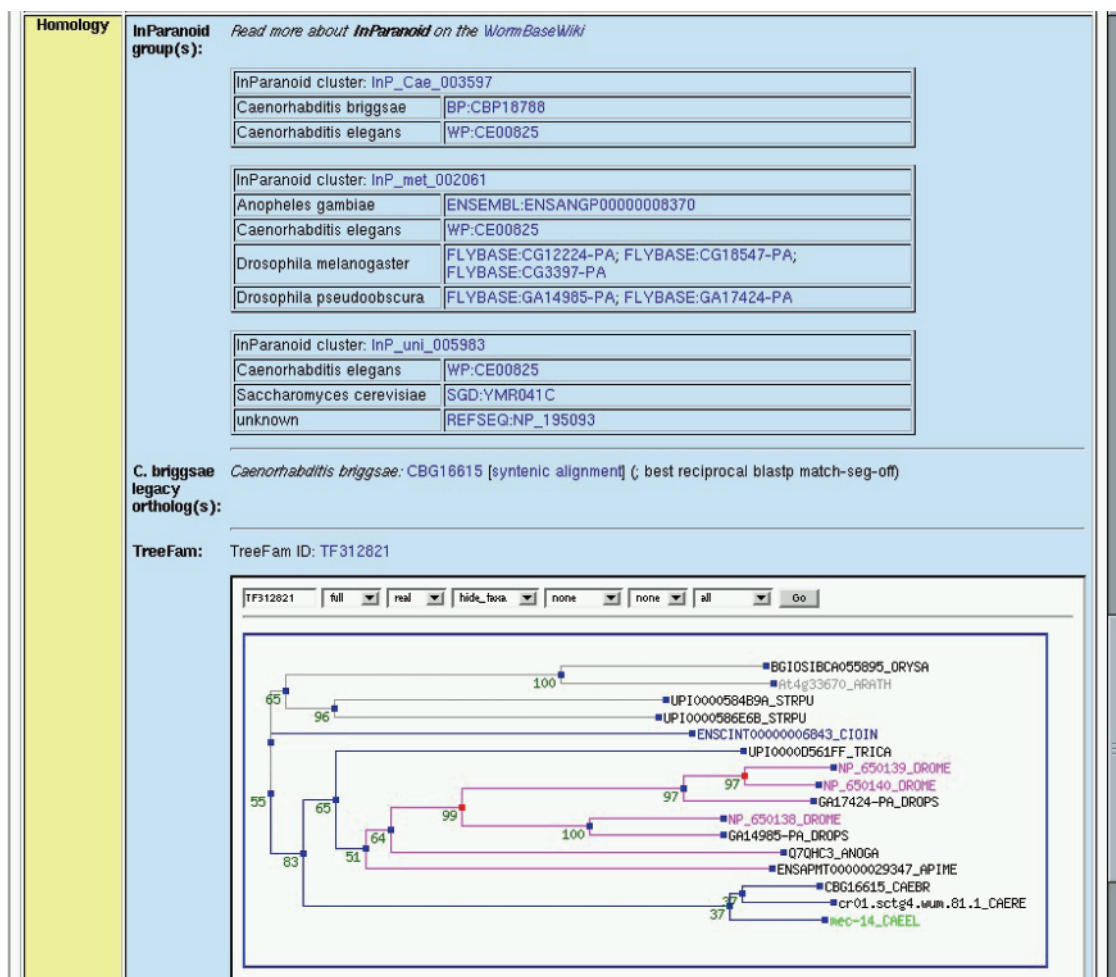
Homology

InParanoid group(s): Read more about InParanoid on the WormBaseWiki

| InParanoid cluster: InP_Cae_003597 | |
|---|---|
| Caenorhabditis briggsae | BP:CBP18788 |
| Caenorhabditis elegans | WP:CE00825 |

| InParanoid cluster: InP_met_002061 | |
|---|---|
| Anopheles gambiae | ENSEMBL:ENSANGP00000008370 |
| Caenorhabditis elegans | WP:CE00825 |
| Drosophila melanogaster | FLYBASE:CG12224-PA; FLYBASE:CG18547-PA; FLYBASE:CG3397-PA |
| Drosophila pseudoobscura | FLYBASE:GA14985-PA; FLYBASE:GA17424-PA |

| InParanoid cluster: InP_uni_005983 | |
|---|---|
| Caenorhabditis elegans | WP:CE00825 |
| Saccharomyces cerevisiae | SGD:YMR041C |
| unknown | REFSEQ:NP_195093 |

C. briggsae legacy ortholog(s): Caenorhabditis briggsae: CBG16615 [syntenic alignment] (; best reciprocal blastp match-seg-off)

TreeFam: TreeFam ID: TF312821

TF312821 full real hide_taxa none none all Go

BGIOSIBCA055895_ORYSA
100
At4g33670_ARATH
65
UPI0000584B9A_STRPU
96
UPI0000586E6B_STRPU
ENSCINT00000006843_CIOIN
UPI0000D561FF_TRICA
NP_650139_DROME
97
NP_650140_DROME
97
GA17424-PA_DROPS
55
65
99
NP_650138_DROME
100
GA14985-PA_DROPS
64
Q7QHC3_ANOGA
51
83
ENSAPMT00000029347_APIME
CBG16615_CAEBR
37
cr01.sctg4.wum.81.1_CAERE
37
mec-14_CAEEL